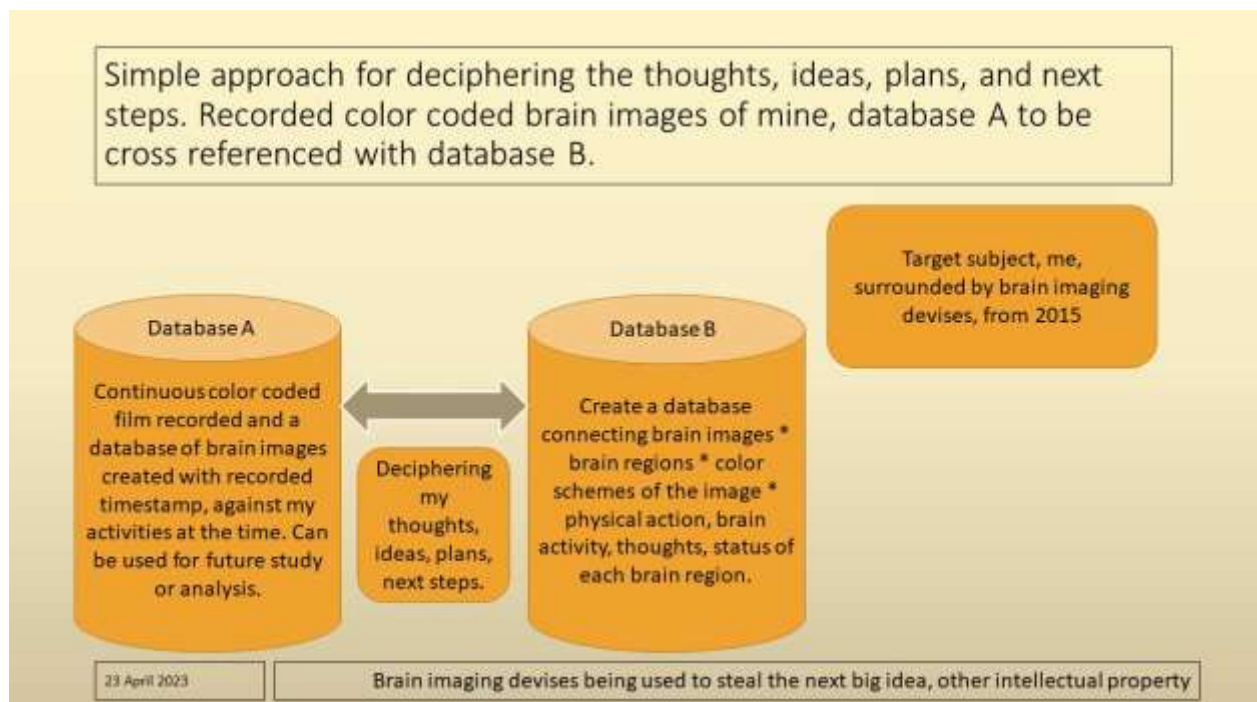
Simple approach for deciphering the thoughts, ideas, plans, and next steps. Recorded color coded brain images of mine, database A to be cross referenced with database B.

Target subject, me, surrounded by brain imaging devises, from 2015

Database A

Continuous color coded film recorded and a database of brain images created with recorded timestamp, against my activities at the time. Can be used for future study or analysis.

Deciphering my thoughts, ideas, plans, next steps.

Database B

Create a database connecting brain images * brain regions * color schemes of the image * physical action, brain activity, thoughts, status of each brain region.

23 April 2023

Brain imaging devises being used to steal the next big idea, other intellectual property